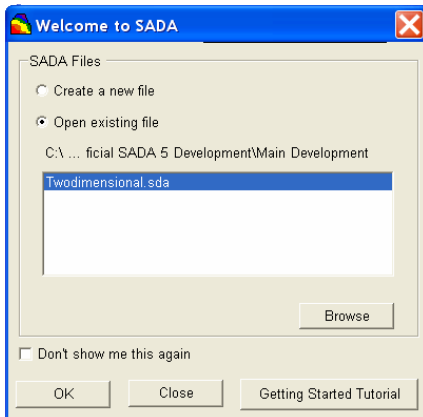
Welcome to SADA

SADA Files

Create a new file

Open existing file

C:\ ... ficial SADA 5 Development\Main Development

Twodimensional.sda

Browse

Don't show me this again

OK

Close

Getting Started Tutorial